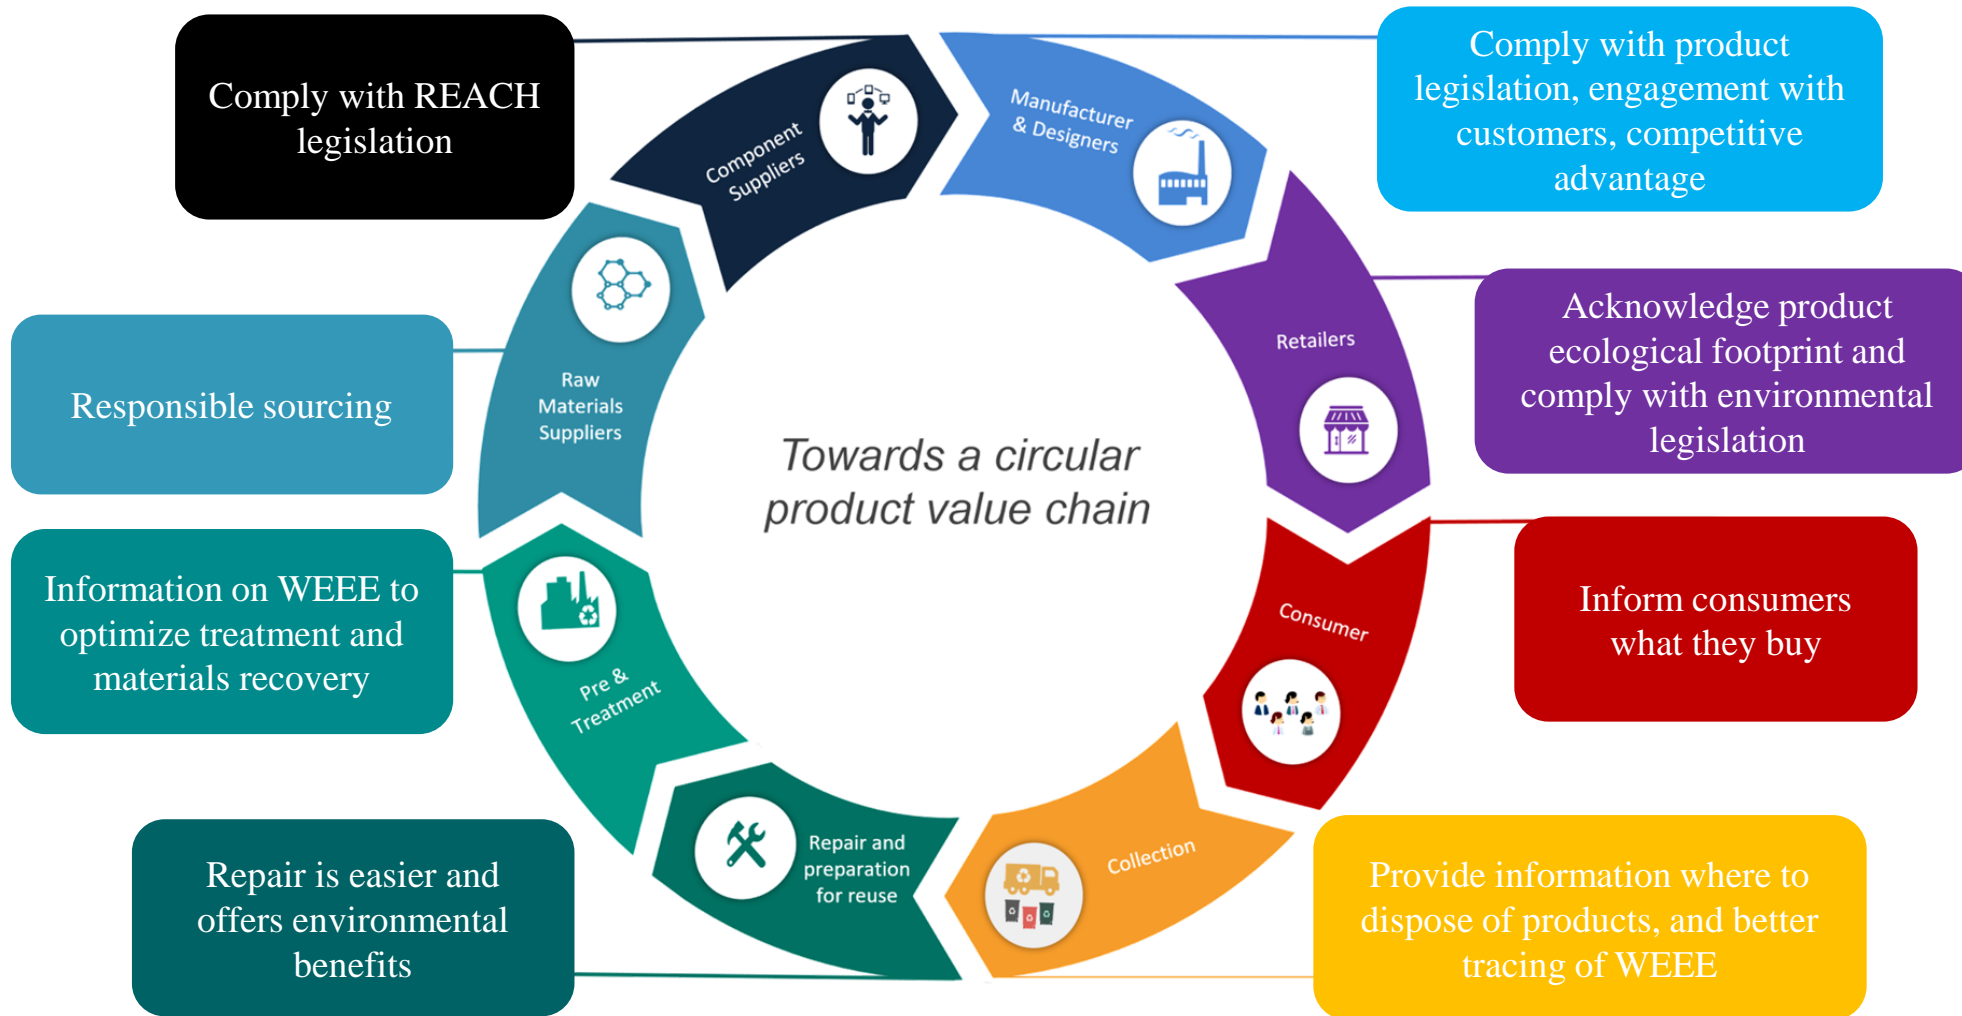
Comply with REACH legislation

Component Suppliers

Manufacturer & Designers

Comply with product legislation, engagement with customers, competitive advantage

Raw Materials Suppliers

Responsible sourcing

Retailers

Acknowledge product ecological footprint and comply with environmental legislation

Towards a circular product value chain

Information on WEEE to optimize treatment and materials recovery

Pre & Treatment

Consumer

Inform consumers what they buy

Repair and preparation for reuse

Collection

Repair is easier and offers environmental benefits

Provide information where to dispose of products, and better tracing of WEEE